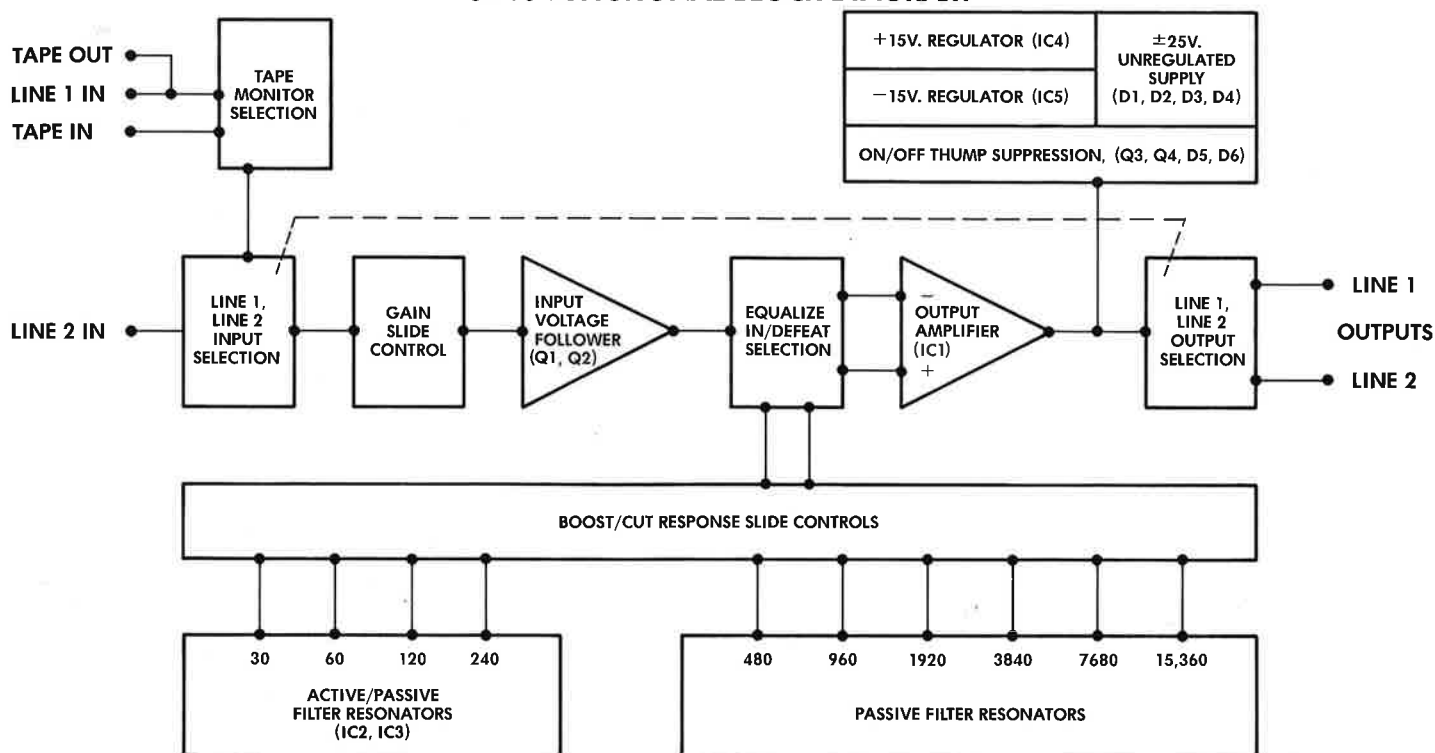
TAPE OUT
LINE 1 IN
TAPE IN

TAPE MONITOR SELECTION

+15V. REGULATOR (IC4)
−15V. REGULATOR (IC5)
±25V. UNREGULATED SUPPLY (D1, D2, D3, D4)
ON/OFF THUMP SUPPRESSION, (Q3, Q4, D5, D6)

LINE 2 IN

LINE 1, LINE 2 INPUT SELECTION

GAIN SLIDE CONTROL

INPUT VOLTAGE FOLLOWER (Q1, Q2)

EQUALIZE IN/DEFEAT SELECTION

OUTPUT AMPLIFIER (IC1)
−
+

LINE 1, LINE 2 OUTPUT SELECTION

LINE 1
OUTPUTS
LINE 2

BOOST/CUT RESPONSE SLIDE CONTROLS

30 60 120 240

ACTIVE/PASSIVE FILTER RESONATORS (IC2, IC3)

480 960 1920 3840 7680 15,360

PASSIVE FILTER RESONATORS